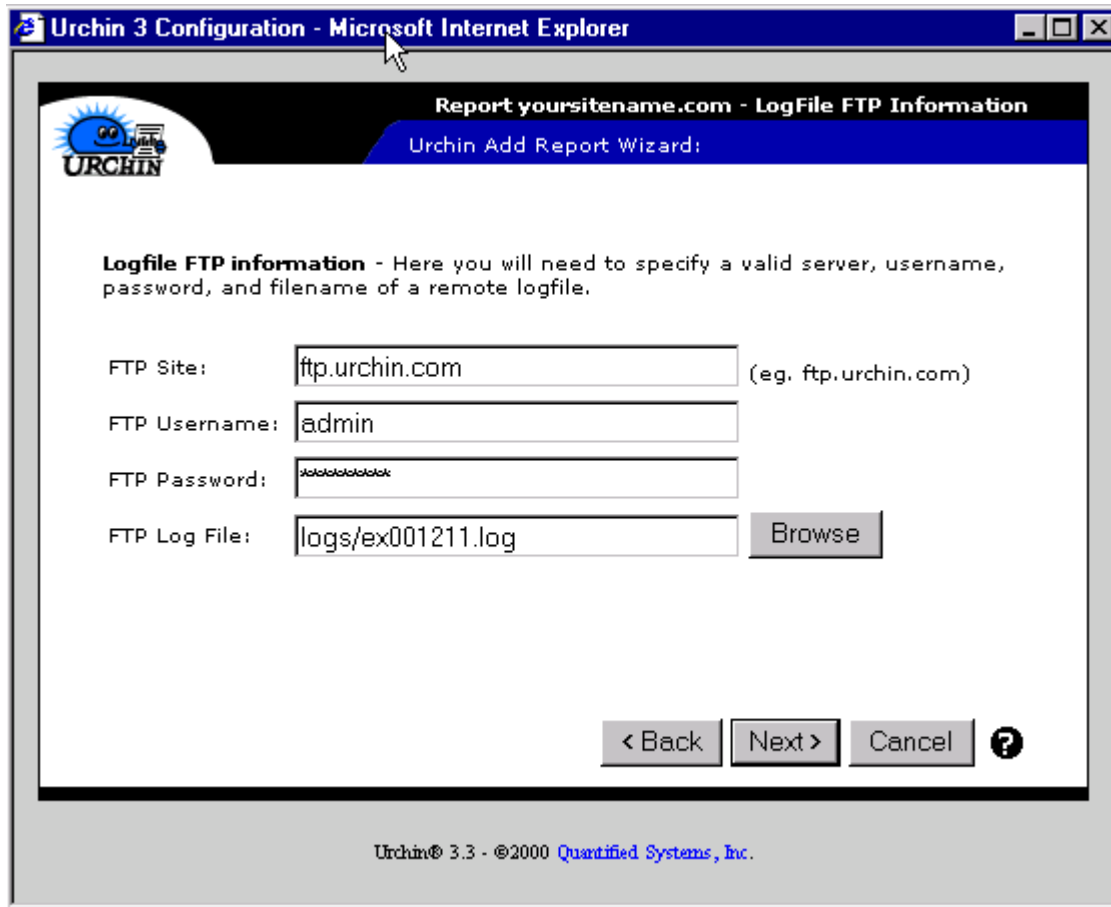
Urchin 3 Configuration - Microsoft Internet Explorer

URCHIN

Report yoursitename.com - LogFile FTP Information

Urchin Add Report Wizard:

**Logfile FTP information** - Here you will need to specify a valid server, username, password, and filename of a remote logfile.

FTP Site: ftp.urchin.com (eg. ftp.urchin.com)

FTP Username: admin

FTP Password: *********

FTP Log File: logs/ex001211.log Browse

< Back Next > Cancel

Urchin® 3.3 - ©2000 Quantified Systems, Inc.